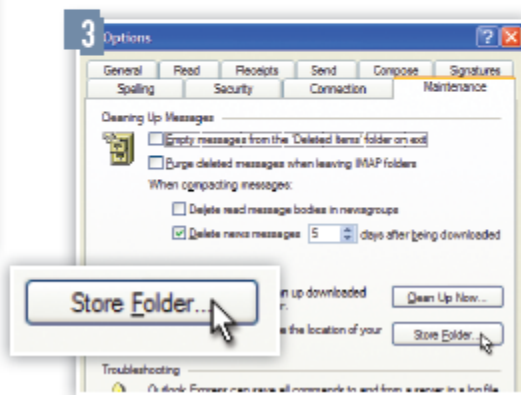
3

Options

General | Read | Receipts | Send | Compose | Signatures
Spelling | Security | Connection | Maintenance

Cleaning Up Messages

Empty messages from the 'Deleted Items' folder on exit

Purge deleted messages when leaving IMAP folders

When compacting messages:

Delete read message bodies in newsgroups

Delete news messages 5 days after being downloaded

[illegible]n up downloaded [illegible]r.

Clean Up Now...

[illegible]e the location of your

Store Folder...

Store Folder...

Troubleshooting

Outlook Express can save all commands to and from a server in a log file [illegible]